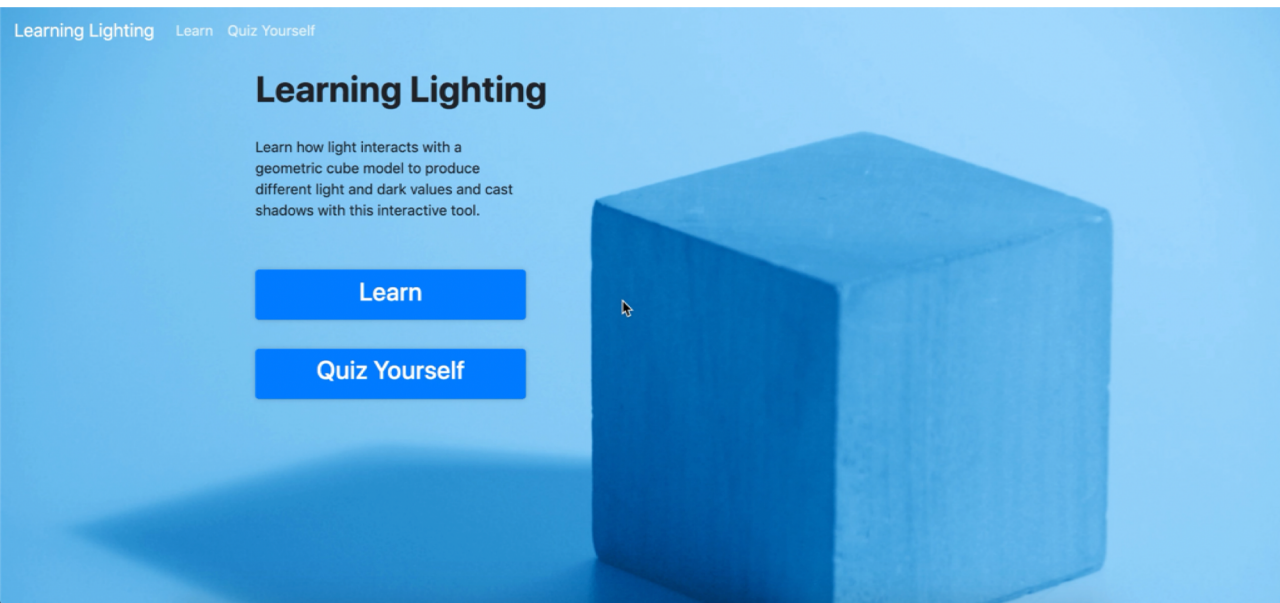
Learning Lighting Learn Quiz Yourself

Learning Lighting

Learn how light interacts with a geometric cube model to produce different light and dark values and cast shadows with this interactive tool.

Learn

Quiz Yourself